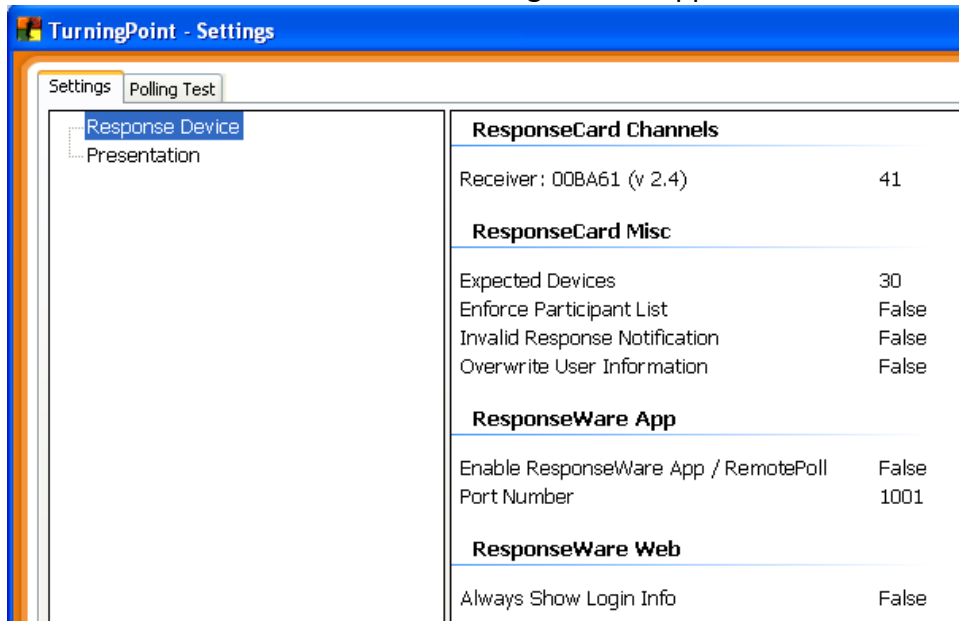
TurningPoint - Settings

Settings | Polling Test

Response Device
Presentation

ResponseCard Channels

Receiver: 00BA61 (v 2.4) 41

ResponseCard Misc

| | |
|---|---|
| Expected Devices | 30 |
| Enforce Participant List | False |
| Invalid Response Notification | False |
| Overwrite User Information | False |

ResponseWare App

| | |
|---|---|
| Enable ResponseWare App / RemotePoll | False |
| Port Number | 1001 |

ResponseWare Web

Always Show Login Info False